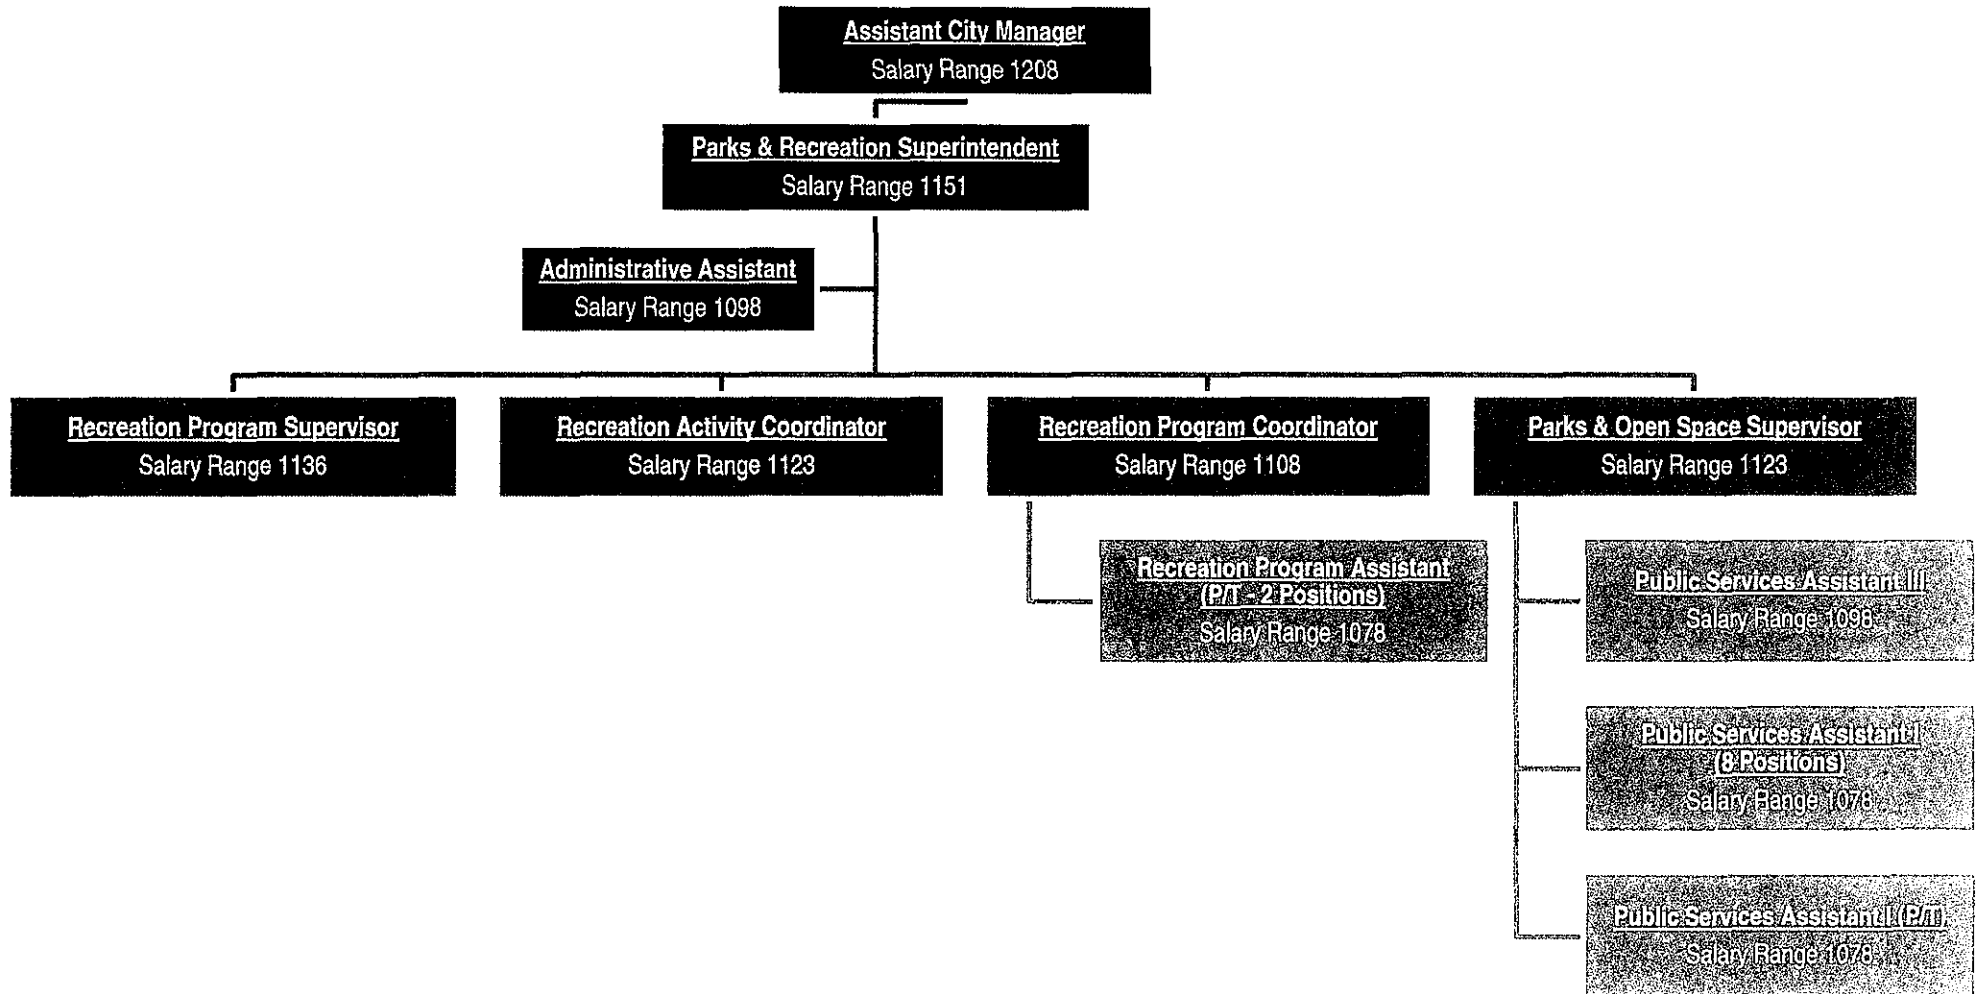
Assistant City Manager
Salary Range 1208

Parks & Recreation Superintendent
Salary Range 1151

Administrative Assistant
Salary Range 1098

Recreation Program Supervisor
Salary Range 1136

Recreation Activity Coordinator
Salary Range 1123

Recreation Program Coordinator
Salary Range 1108

Parks & Open Space Supervisor
Salary Range 1123

Recreation Program Assistant (P/T - 2 Positions)
Salary Range 1078

Public Services Assistant III
Salary Range 1098

Public Services Assistant I (8 Positions)
Salary Range 1078

Public Services Assistant I (P/T)
Salary Range 1078